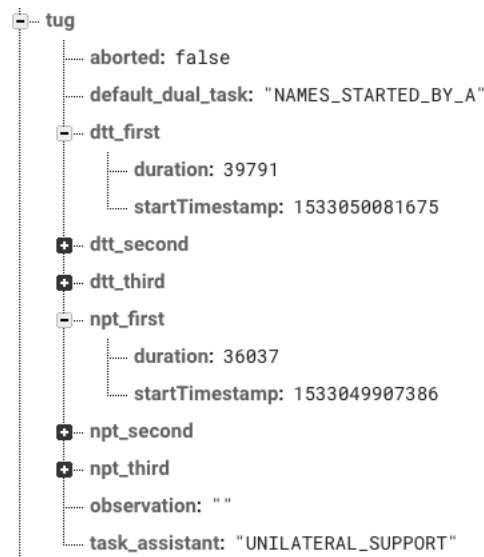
tug
aborted: false
default_dual_task: "NAMES_STARTED_BY_A"
dtt_first
duration: 39791
startTimestamp: 1533050081675
dtt_second
dtt_third
npt_first
duration: 36037
startTimestamp: 1533049907386
npt_second
npt_third
observation: ""
task_assistant: "UNILATERAL_SUPPORT"